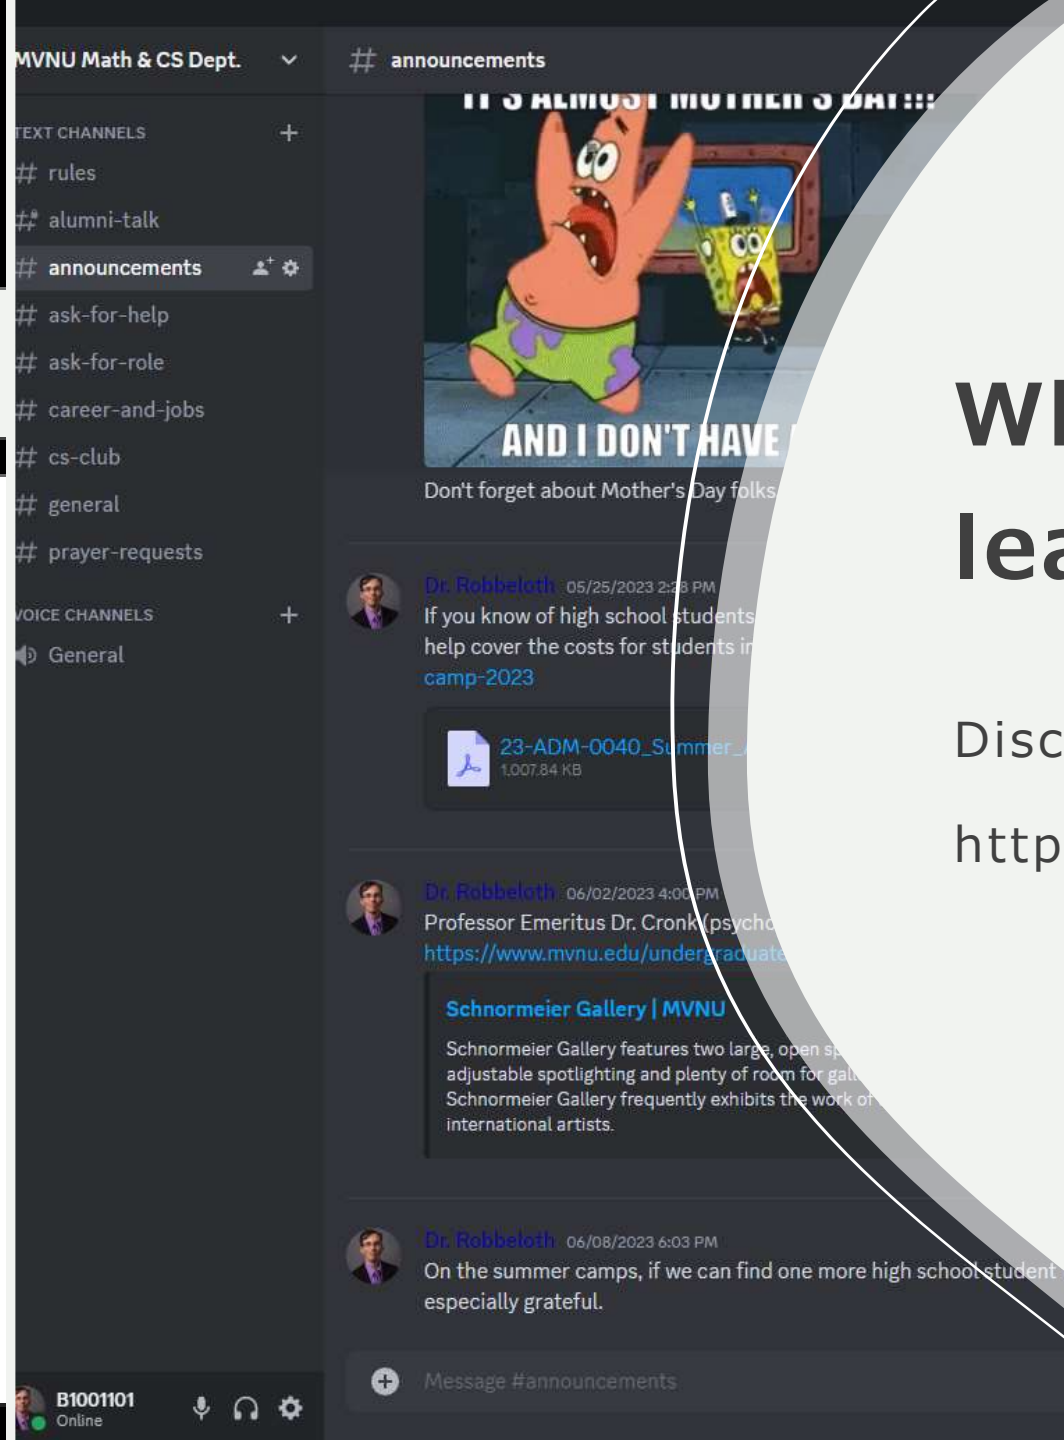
MVNU Math & CS Dept.

TEXT CHANNELS
# rules
# alumni-talk
# announcements
# ask-for-help
# ask-for-role
# career-and-jobs
# cs-club
# general
# prayer-requests
VOICE CHANNELS
General

B1001101
Online

# announcements

IT'S ALMOST MOTHER'S DAY!!!
AND I DON'T HAVE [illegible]

Don't forget about Mother's Day folks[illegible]

Dr. Robbeloth 05/25/2023 2:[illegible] PM
If you know of high school students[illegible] help cover the costs for students i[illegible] camp-2023

23-ADM-0040_Summer_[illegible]
1,007.84 KB

Dr. Robbeloth 06/02/2023 4:00 PM
Professor Emeritus Dr. Cronk (psych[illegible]
https://www.mvnu.edu/undergraduate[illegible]

Schnormeier Gallery | MVNU
Schnormeier Gallery features two large, open sp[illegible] adjustable spotlighting and plenty of room for gal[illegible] Schnormeier Gallery frequently exhibits the work of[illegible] international artists.

Dr. Robbeloth 06/08/2023 6:03 PM
On the summer camps, if we can find one more high school student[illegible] especially grateful.

Message #announcements

Wh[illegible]
lea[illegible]

Disc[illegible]

http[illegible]